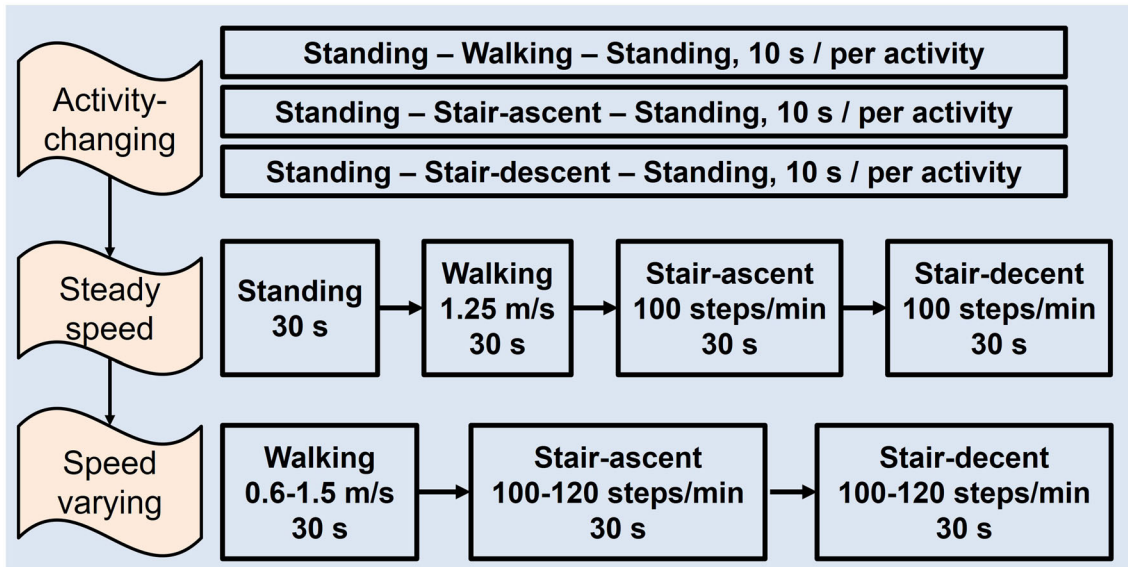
Activity-changing

Standing – Walking – Standing, 10 s / per activity

Standing – Stair-ascent – Standing, 10 s / per activity

Standing – Stair-descent – Standing, 10 s / per activity

Steady speed

Standing 30 s

Walking 1.25 m/s 30 s

Stair-ascent 100 steps/min 30 s

Stair-decent 100 steps/min 30 s

Speed varying

Walking 0.6-1.5 m/s 30 s

Stair-ascent 100-120 steps/min 30 s

Stair-decent 100-120 steps/min 30 s